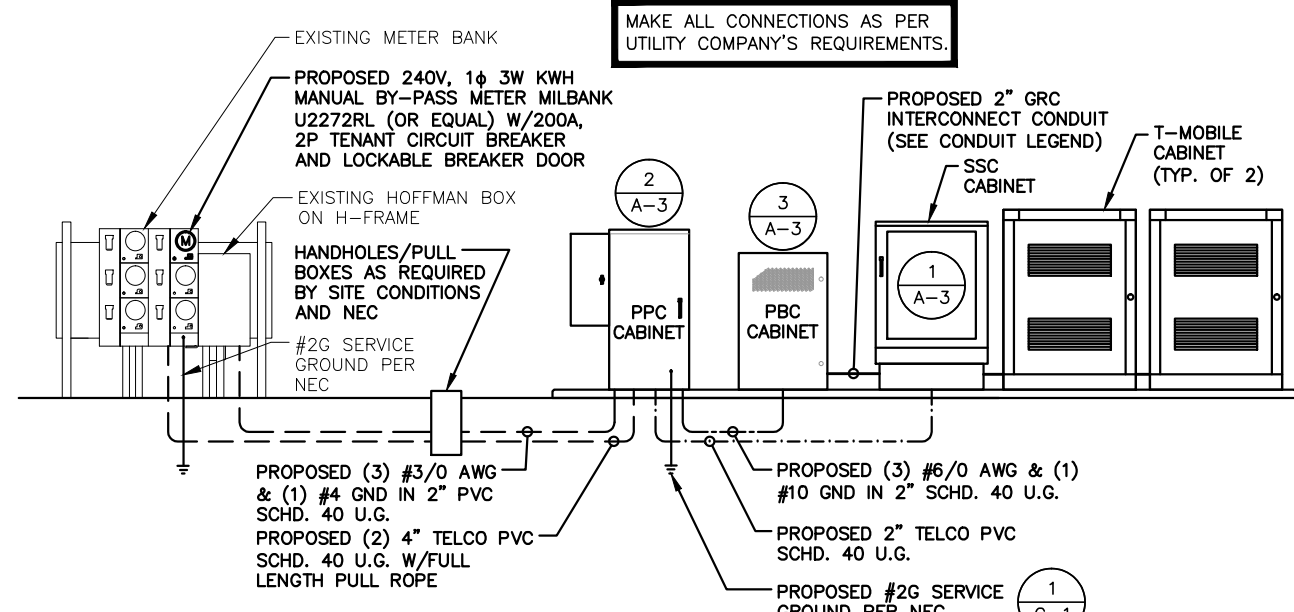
MAKE ALL CONNECTIONS AS PER UTILITY COMPANY'S REQUIREMENTS.

EXISTING METER BANK

PROPOSED 240V, 1ϕ 3W KWH MANUAL BY-PASS METER MILBANK U2272RL (OR EQUAL) W/200A, 2P TENANT CIRCUIT BREAKER AND LOCKABLE BREAKER DOOR

EXISTING HOFFMAN BOX ON H-FRAME

HANDHOLES/PULL BOXES AS REQUIRED BY SITE CONDITIONS AND NEC

#2G SERVICE GROUND PER NEC

M

2
A-3

PPC CABINET

3
A-3

PBC CABINET

PROPOSED 2" GRC INTERCONNECT CONDUIT (SEE CONDUIT LEGEND)

SSC CABINET

1
A-3

T-MOBILE CABINET (TYP. OF 2)

PROPOSED (3) #3/0 AWG & (1) #4 GND IN 2" PVC SCHD. 40 U.G.

PROPOSED (2) 4" TELCO PVC SCHD. 40 U.G. W/FULL LENGTH PULL ROPE

PROPOSED (3) #6/0 AWG & (1) #10 GND IN 2" SCHD. 40 U.G.

PROPOSED 2" TELCO PVC SCHD. 40 U.G.

PROPOSED #2G SERVICE GROUND PER NEC

1
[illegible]